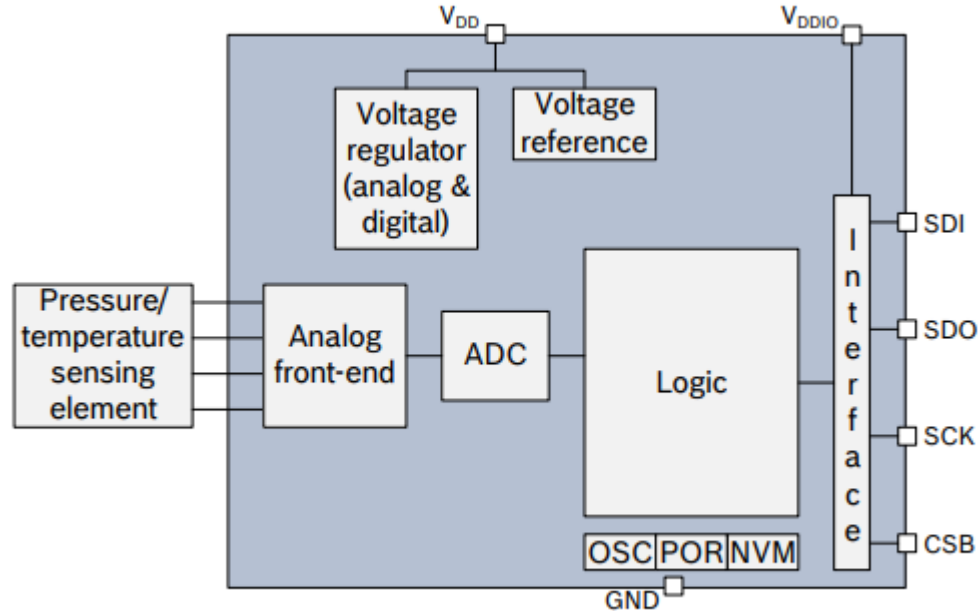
$V_{DD}$

$V_{DDIO}$

Voltage regulator (analog & digital)

Voltage reference

Pressure/ temperature sensing element

Analog front-end

ADC

Logic

I n t e r f a c e

SDI

SDO

SCK

CSB

OSC

POR

NVM

GND